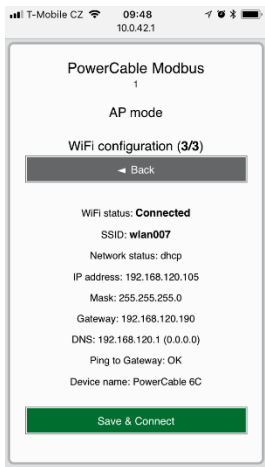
T-Mobile CZ 09:48
10.0.42.1

PowerCable Modbus
1

AP mode

WiFi configuration (3/3)

◄ Back

WiFi status: Connected

SSID: wlan007

Network status: dhcp

IP address: 192.168.120.105

Mask: 255.255.255.0

Gateway: 192.168.120.190

DNS: 192.168.120.1 (0.0.0.0)

Ping to Gateway: OK

Device name: PowerCable 6C

Save & Connect